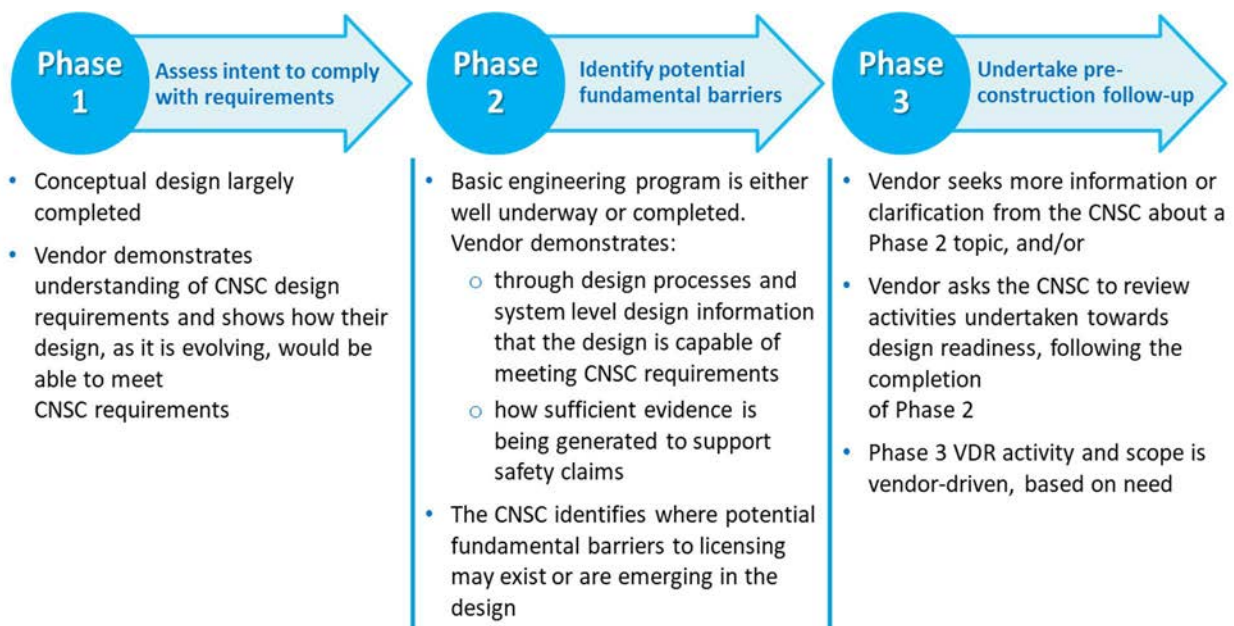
Phase 1

Assess intent to comply with requirements

- Conceptual design largely completed
- Vendor demonstrates understanding of CNSC design requirements and shows how their design, as it is evolving, would be able to meet CNSC requirements

Phase 2

Identify potential fundamental barriers

- Basic engineering program is either well underway or completed. Vendor demonstrates:
  - through design processes and system level design information that the design is capable of meeting CNSC requirements
  - how sufficient evidence is being generated to support safety claims
- The CNSC identifies where potential fundamental barriers to licensing may exist or are emerging in the design

Phase 3

Undertake pre-construction follow-up

- Vendor seeks more information or clarification from the CNSC about a Phase 2 topic, and/or
- Vendor asks the CNSC to review activities undertaken towards design readiness, following the completion of Phase 2
- Phase 3 VDR activity and scope is vendor-driven, based on need